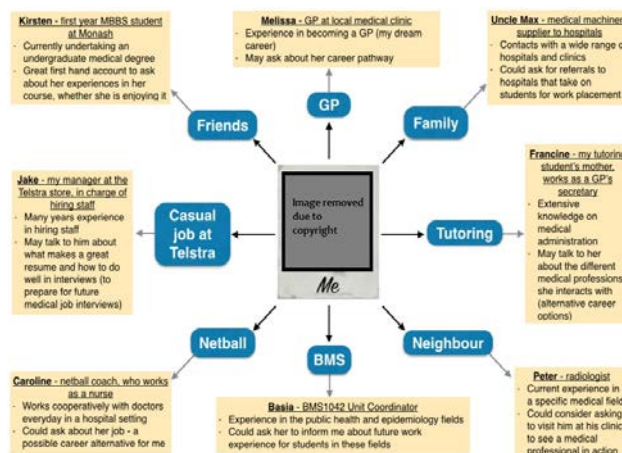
Kirsten - first year MBBS student at Monash
- Currently undertaking an undergraduate medical degree
- Great first hand account to ask about her experiences in her course, whether she is enjoying it

Melissa - GP at local medical clinic
- Experience in becoming a GP (my dream career)
- May ask about her career pathway

Uncle Max - medical machinery supplier to hospitals
- Contacts with a wide range of hospitals and clinics
- Could ask for referrals to hospitals that take on students for work placement

Friends

GP

Family

Jake - my manager at the Telstra store, in charge of hiring staff
- Many years experience in hiring staff
- May talk to him about what makes a great resume and how to do well in interviews (to prepare for future medical job interviews)

Casual job at Telstra

Image removed due to copyright

Me

Tutoring

Francine - my tutoring student's mother, works as a GP's secretary
- Extensive knowledge on medical administration
- May talk to her about the different medical professions she interacts with (alternative career options)

Netball

BMS

Neighbour

Caroline - netball coach, who works as a nurse
- Works cooperatively with doctors everyday in a hospital setting
- Could ask about her job - a possible career alternative for me

Basia - BMS1042 Unit Coordinator
- Experience in the public health and epidemiology fields
- Could ask her to inform me about future work experience for students in these fields

Peter - radiologist
- Current experience in a specific medical field
- Could consider asking to visit him at his clinic to see a medical professional in action